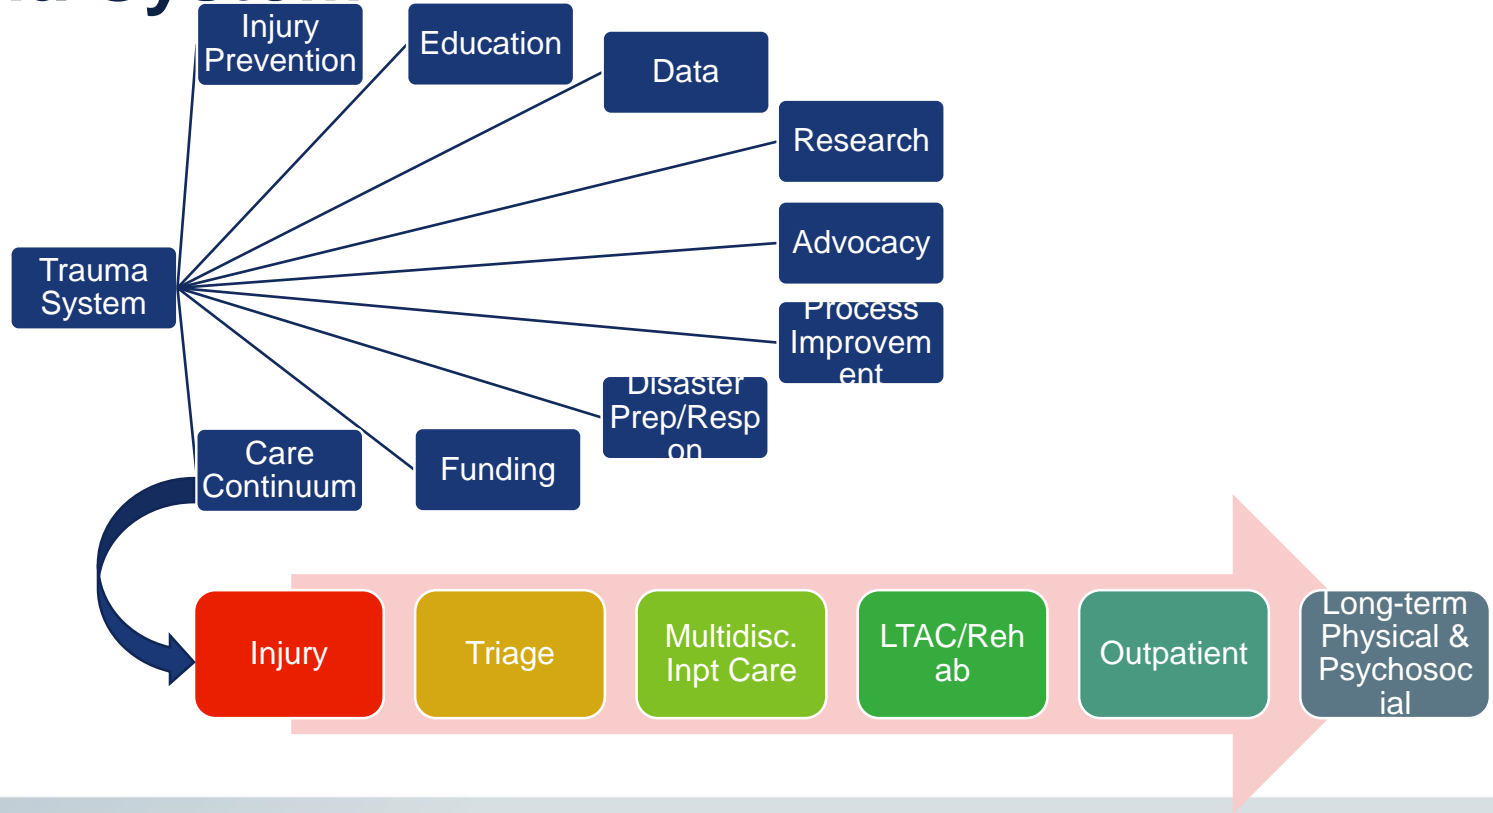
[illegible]

Injury Prevention

Education

Data

Research

Advocacy

Process Improvement

Disaster Prep/Response

Trauma System

Care Continuum

Funding

Injury

Triage

Multidisc. Inpt Care

LTAC/Rehab

Outpatient

Long-term Physical & Psychosocial